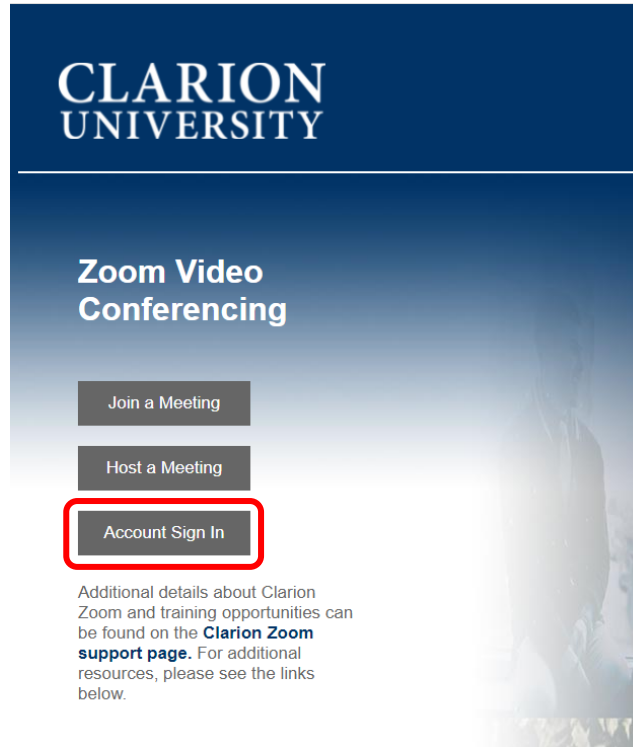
CLARION
UNIVERSITY

Zoom Video Conferencing

Join a Meeting

Host a Meeting

Account Sign In

Additional details about Clarion Zoom and training opportunities can be found on the **Clarion Zoom support page.** For additional resources, please see the links below.